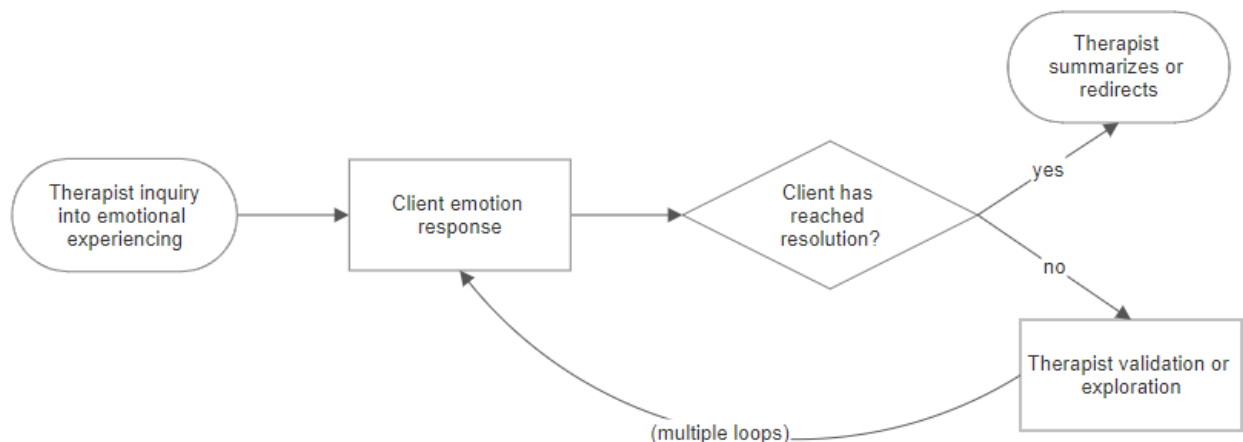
Therapist inquiry into emotional experiencing

Client emotion response

Client has reached resolution?

yes

Therapist summarizes or redirects

no

Therapist validation or exploration

(multiple loops)